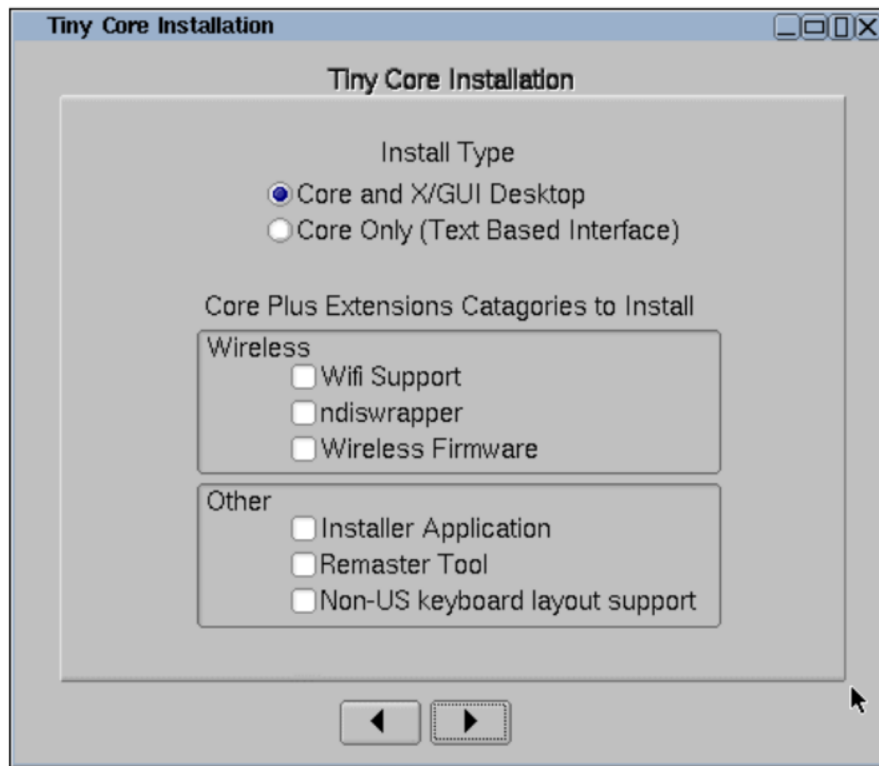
Tiny Core Installation

Tiny Core Installation

Install Type
Core and X/GUI Desktop
Core Only (Text Based Interface)

Core Plus Extensions Catagories to Install
Wireless
Wifi Support
ndiswrapper
Wireless Firmware

Other
Installer Application
Remaster Tool
Non-US keyboard layout support